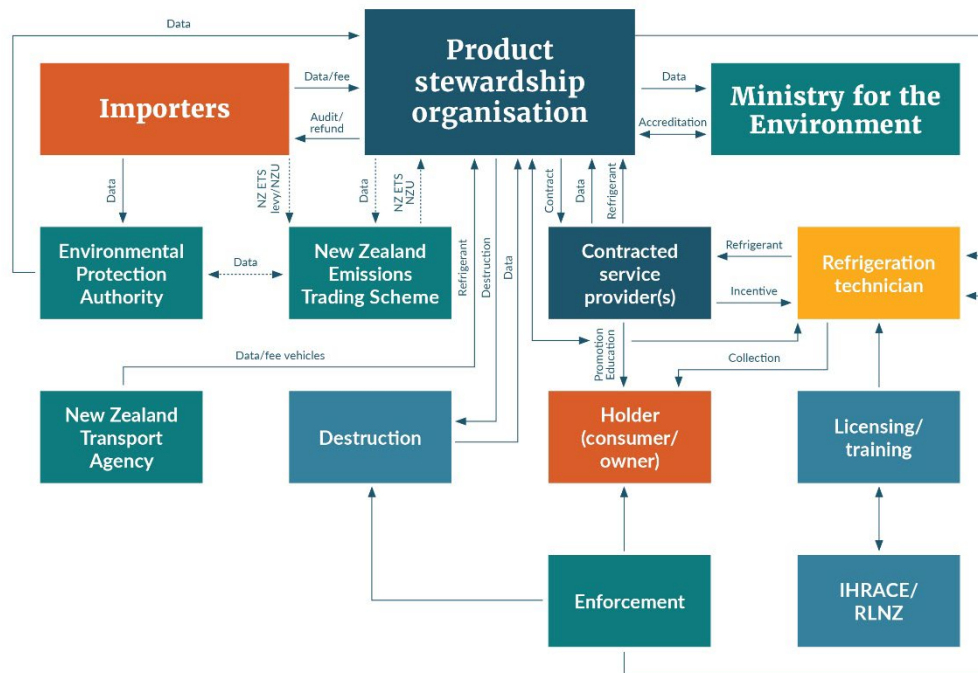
Data

Product stewardship organisation

Data/fee

Audit/refund

Importers

Data

Accreditation

Ministry for the Environment

Data

NZ ETS levy/NZU

Data

NZ ETS NZU

Contract

Data

Refrigerant

Environmental Protection Authority

Data

New Zealand Emissions Trading Scheme

Refrigerant

Destruction

Data

Contracted service provider(s)

Refrigerant

Incentive

Refrigeration technician

Data/fee vehicles

Promotion Education

Collection

New Zealand Transport Agency

Destruction

Holder (consumer/ owner)

Licensing/ training

Enforcement

IHRACE/ RLNZ